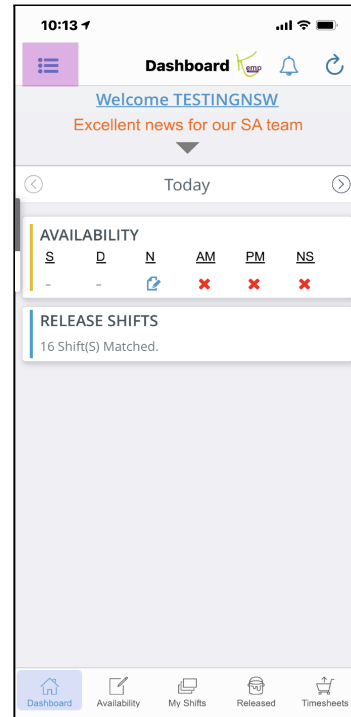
10:13

Dashboard

Welcome TESTINGNSW

Excellent news for our SA team

Today

AVAILABILITY

| S | D | N | AM | PM | NS |
|---|---|---|---|---|---|
| - | - |  | ✖ | ✖ | ✖ |

RELEASE SHIFTS

16 Shift(S) Matched.

Dashboard Availability My Shifts Released Timesheets